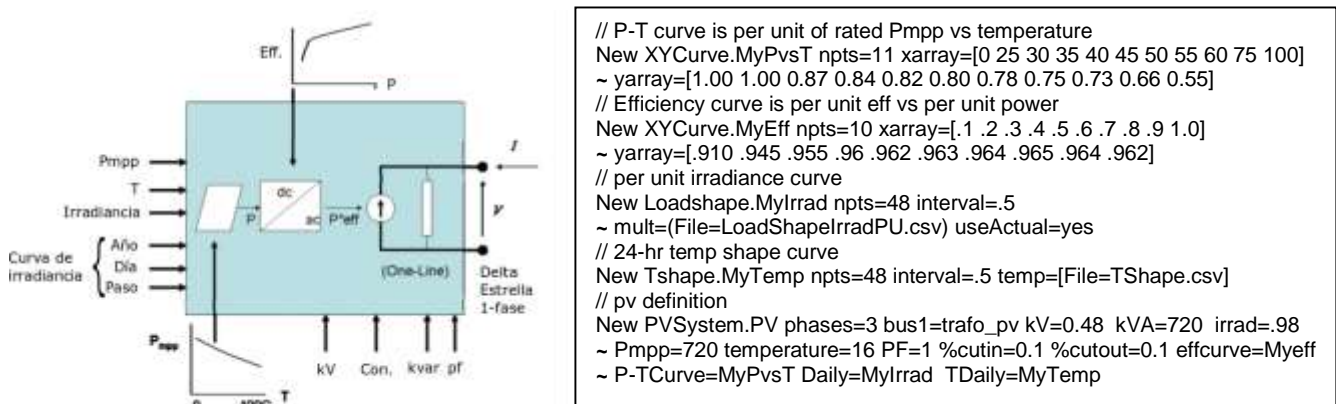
Eff.

P

Pmpp
T
Irradiancia

Curva de irradiancia
Año
Día
Paso

dc
ac
P
P*eff

I
V

(One-Line)

Delta
Estrella
1-fase

$P_{mpp}$

T

kV Con. kvar pf

// P-T curve is per unit of rated Pmpp vs temperature
New XYCurve.MyPvsT npts=11 xarray=[0 25 30 35 40 45 50 55 60 75 100]
~ yarray=[1.00 1.00 0.87 0.84 0.82 0.80 0.78 0.75 0.73 0.66 0.55]
// Efficiency curve is per unit eff vs per unit power
New XYCurve.MyEff npts=10 xarray=[.1 .2 .3 .4 .5 .6 .7 .8 .9 1.0]
~ yarray=[.910 .945 .955 .96 .962 .963 .964 .965 .964 .962]
// per unit irradiance curve
New Loadshape.MyIrrad npts=48 interval=.5
~ mult=(File=LoadShapeIrradPU.csv) useActual=yes
// 24-hr temp shape curve
New Tshape.MyTemp npts=48 interval=.5 temp=[File=TShape.csv]
// pv definition
New PVSystem.PV phases=3 bus1=trafo_pv kV=0.48 kVA=720 irrad=.98
~ Pmpp=720 temperature=16 PF=1 %cutin=0.1 %cutout=0.1 effcurve=Myeff
~ P-TCurve=MyPvsT Daily=MyIrrad TDaily=MyTemp